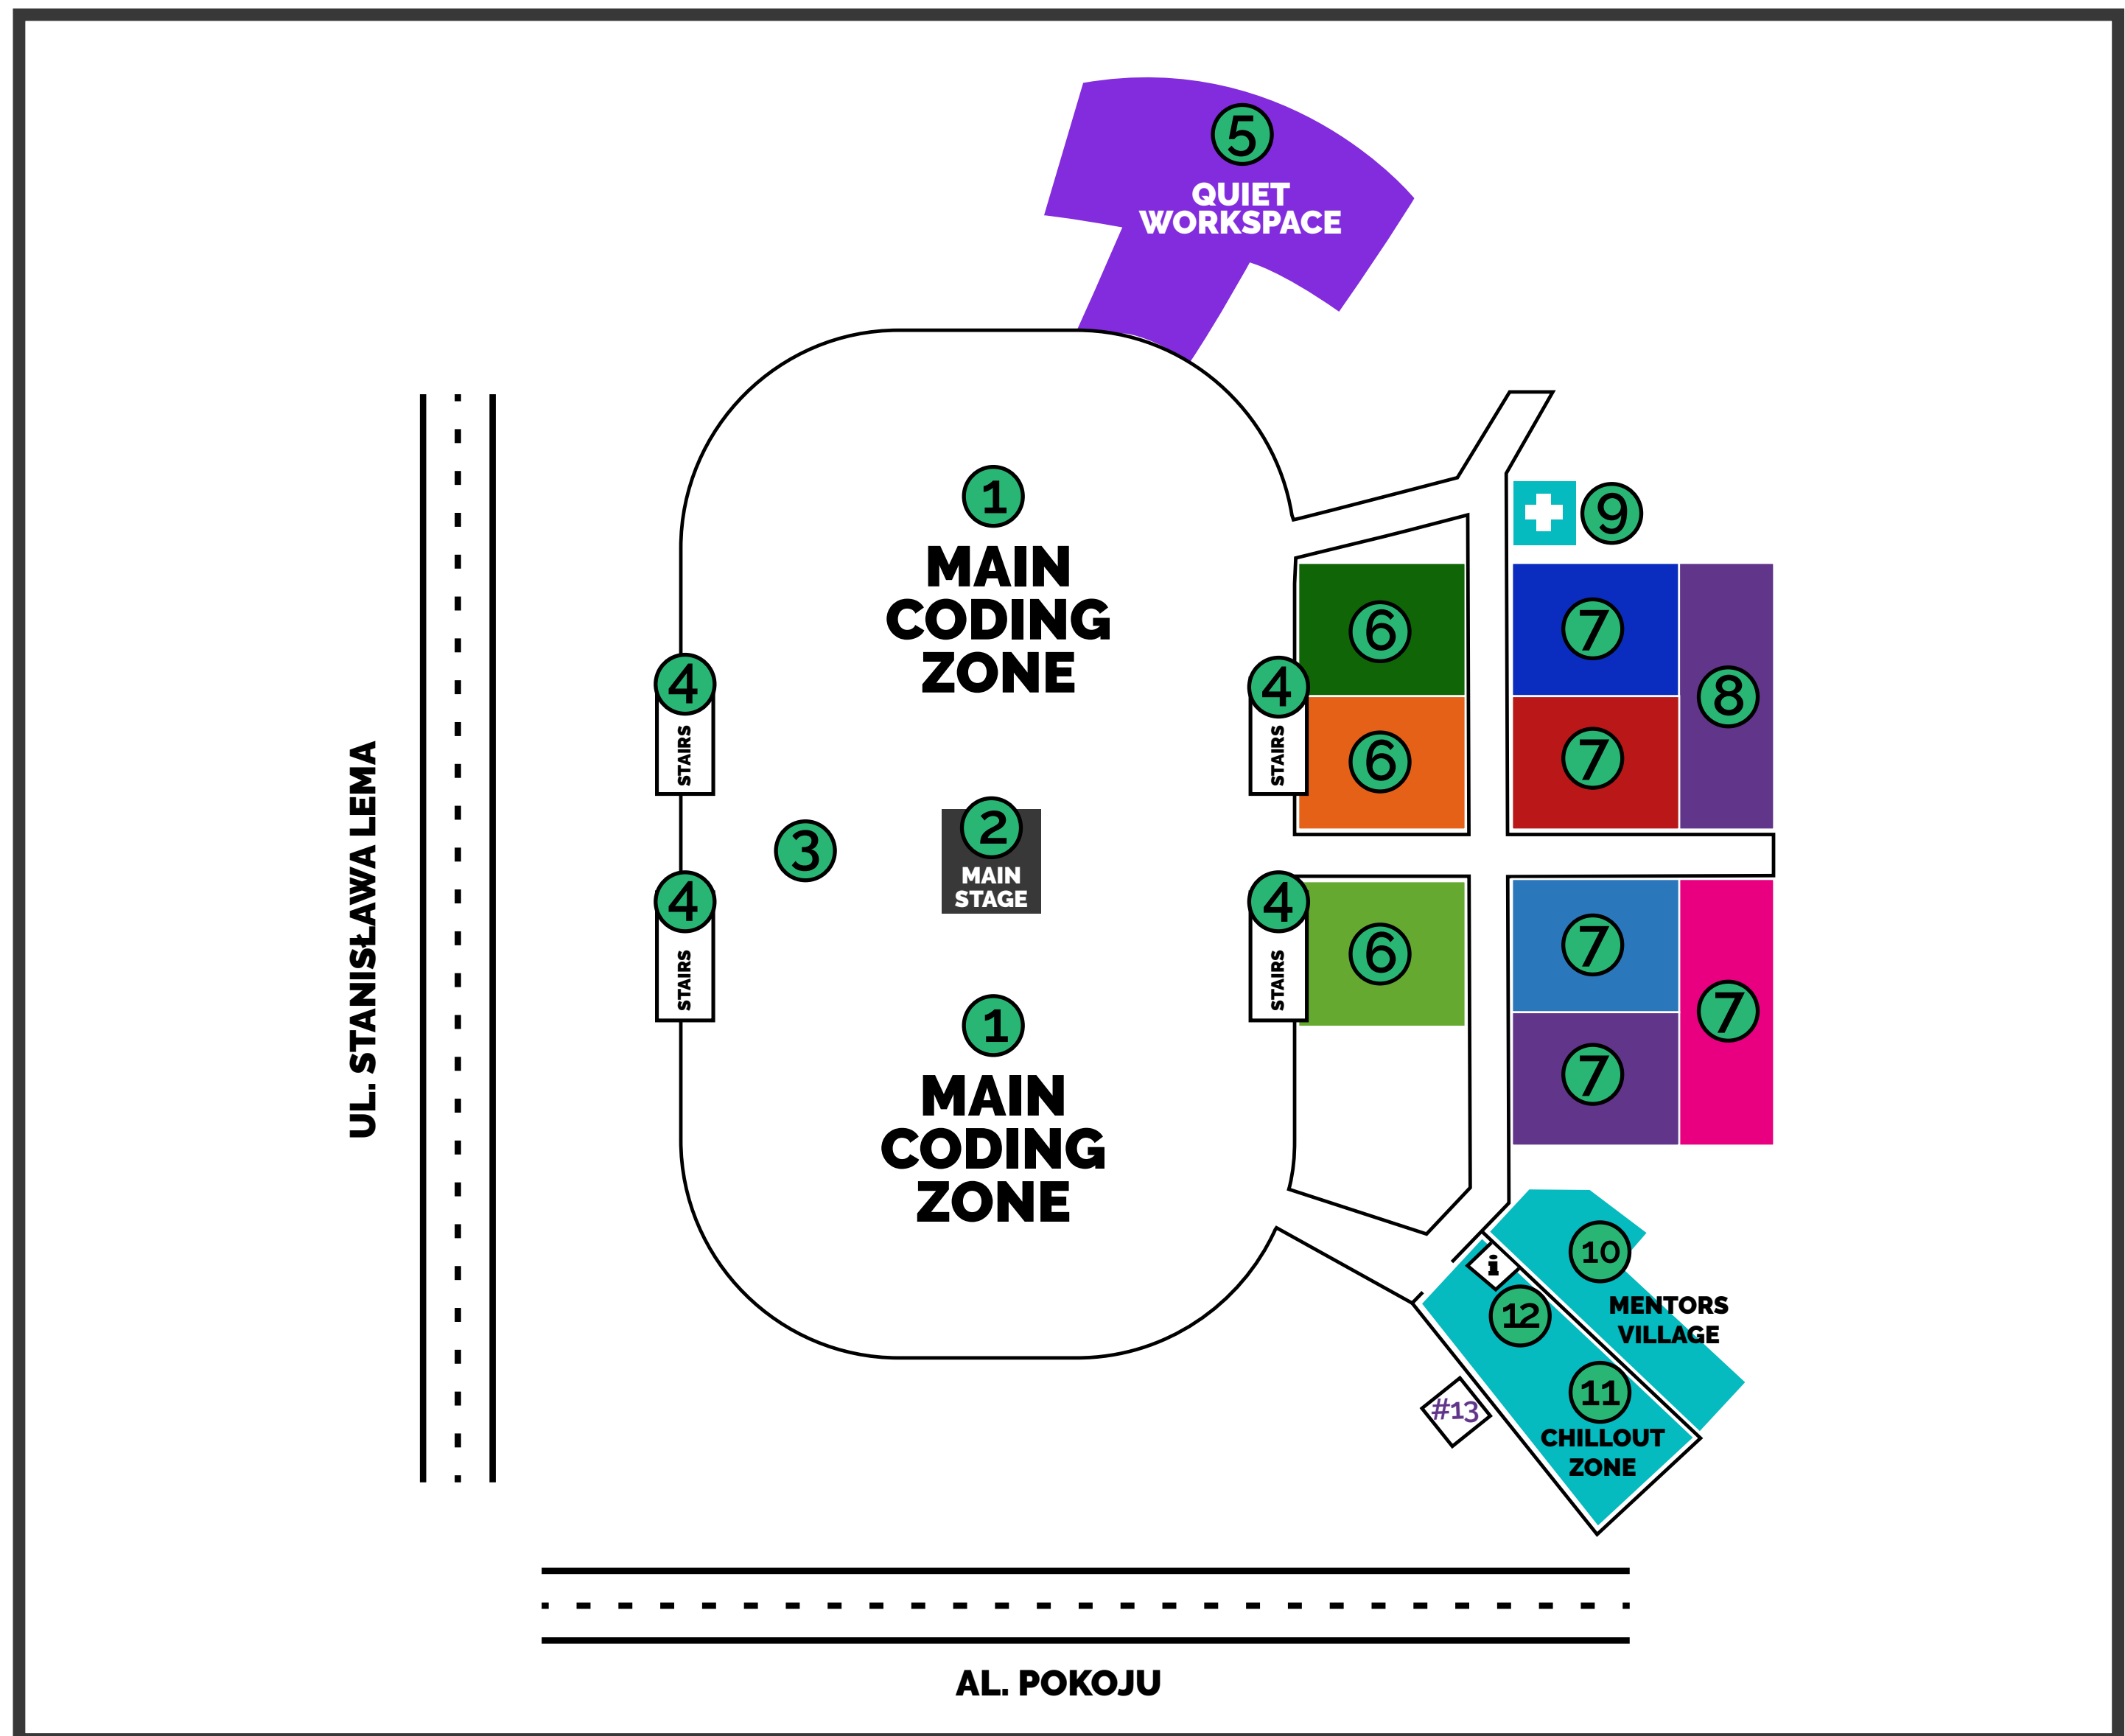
5
QUIET WORKSPACE

UL. STANISŁAWA LEMA

1
MAIN CODING ZONE

9

6
7
8
4
STAIRS
4
STAIRS
6
7

3
2
MAIN STAGE

4
STAIRS
4
STAIRS
6
7
7

1
MAIN CODING ZONE
7

10
i
MENTORS VILLAGE
12
11
#13
CHILLOUT ZONE

AL. POKOJU